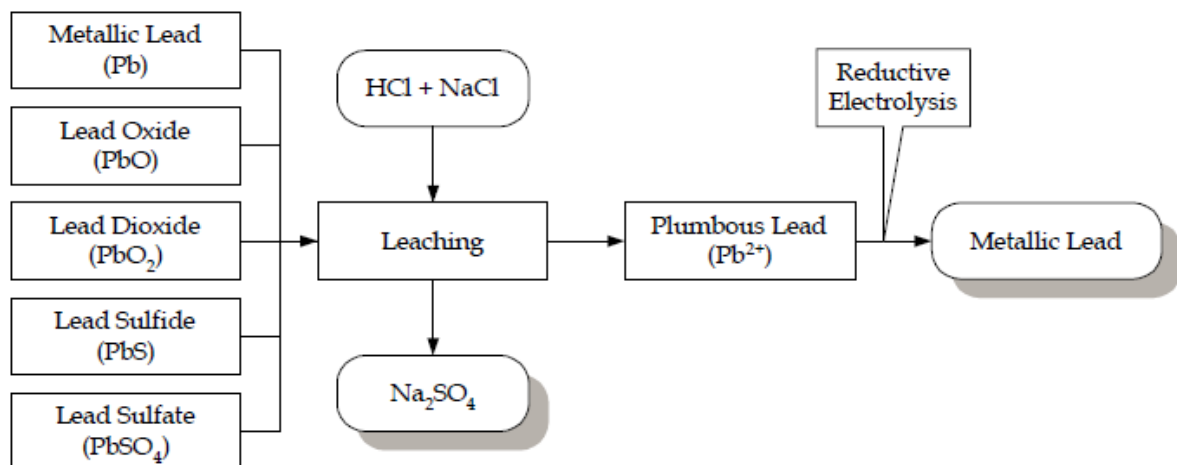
Metallic Lead
(Pb)

Lead Oxide
(PbO)

Lead Dioxide
($PbO_2$)

Lead Sulfide
(PbS)

Lead Sulfate
($PbSO_4$)

HCl + NaCl

Leaching

$Na_2SO_4$

Plumbous Lead
($Pb^{2+}$)

Reductive
Electrolysis

Metallic Lead